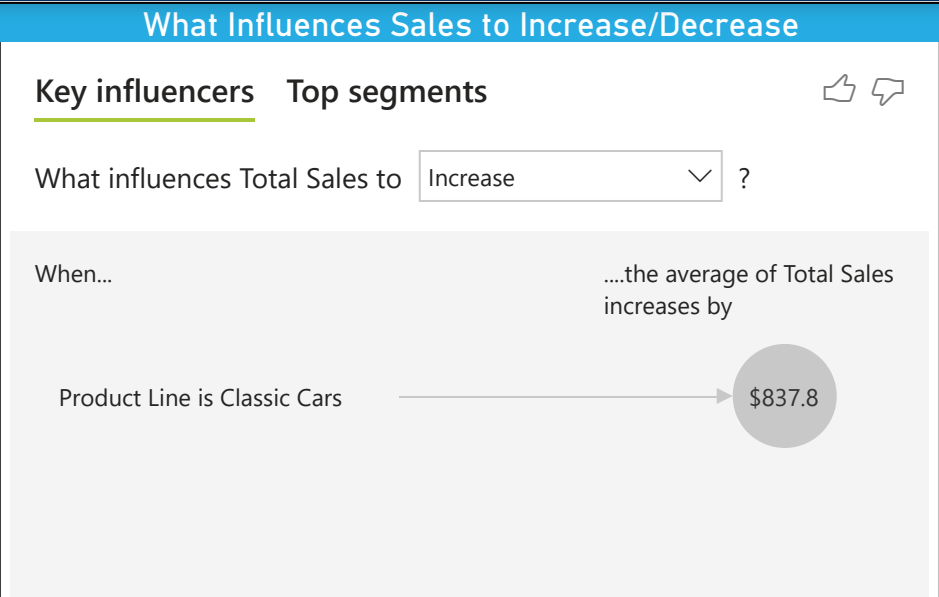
What Influences Sales to Increase/Decrease

Key influencers Top segments

What influences Total Sales to Increase ?

When...

....the average of Total Sales increases by

Product Line is Classic Cars

$837.8